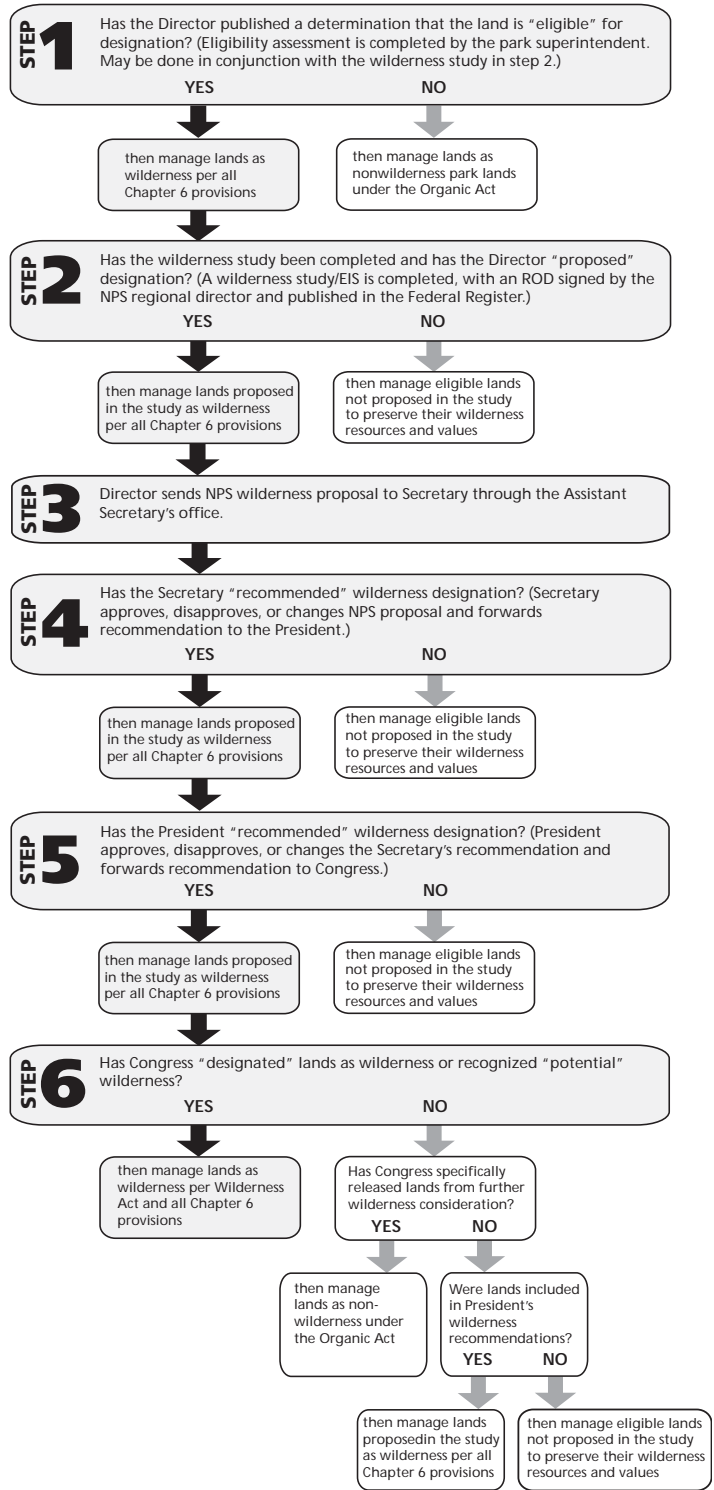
STEP 1 Has the Director published a determination that the land is "eligible" for designation? (Eligibility assessment is completed by the park superintendent. May be done in conjunction with the wilderness study in step 2.)

YES

NO

then manage lands as wilderness per all Chapter 6 provisions

then manage lands as nonwilderness park lands under the Organic Act

STEP 2 Has the wilderness study been completed and has the Director "proposed" designation? (A wilderness study/EIS is completed, with an ROD signed by the NPS regional director and published in the Federal Register.)

YES

NO

then manage lands proposed in the study as wilderness per all Chapter 6 provisions

then manage eligible lands not proposed in the study to preserve their wilderness resources and values

STEP 3 Director sends NPS wilderness proposal to Secretary through the Assistant Secretary's office.

STEP 4 Has the Secretary "recommended" wilderness designation? (Secretary approves, disapproves, or changes NPS proposal and forwards recommendation to the President.)

YES

NO

then manage lands proposed in the study as wilderness per all Chapter 6 provisions

then manage eligible lands not proposed in the study to preserve their wilderness resources and values

STEP 5 Has the President "recommended" wilderness designation? (President approves, disapproves, or changes the Secretary's recommendation and forwards recommendation to Congress.)

YES

NO

then manage lands proposed in the study as wilderness per all Chapter 6 provisions

then manage eligible lands not proposed in the study to preserve their wilderness resources and values

STEP 6 Has Congress "designated" lands as wilderness or recognized "potential" wilderness?

YES

NO

then manage lands as wilderness per Wilderness Act and all Chapter 6 provisions

Has Congress specifically released lands from further wilderness consideration?

YES

NO

then manage lands as nonwilderness under the Organic Act

Were lands included in President's wilderness recommendations?

YES

NO

then manage lands proposedin the study as wilderness per all Chapter 6 provisions

then manage eligible lands not proposed in the study to preserve their wilderness resources and values